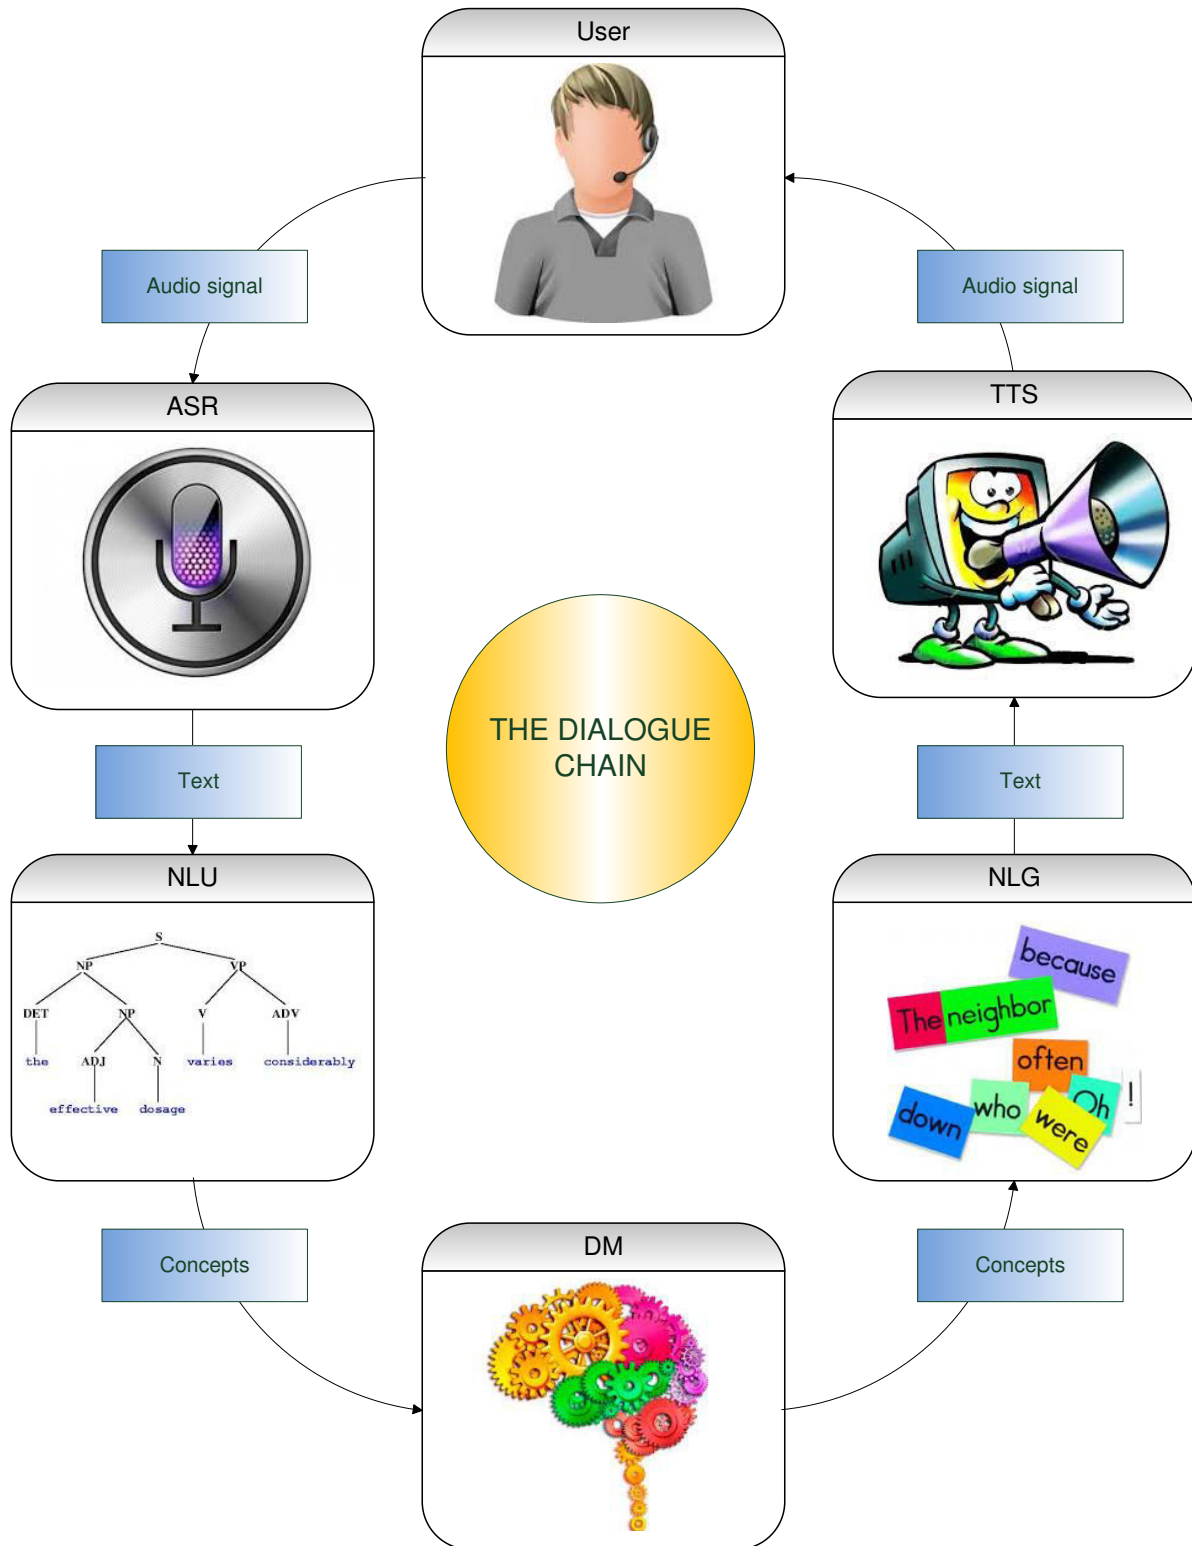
User

Audio signal

Audio signal

ASR

TTS

THE DIALOGUE CHAIN

Text

Text

NLU

S
NP
VP
DET
NP
V
ADV
the
ADJ
N
varies
considerably
effective
dosage

NLG

because
The neighbor
often
Oh
!
down
who
were

Concepts

Concepts

DM